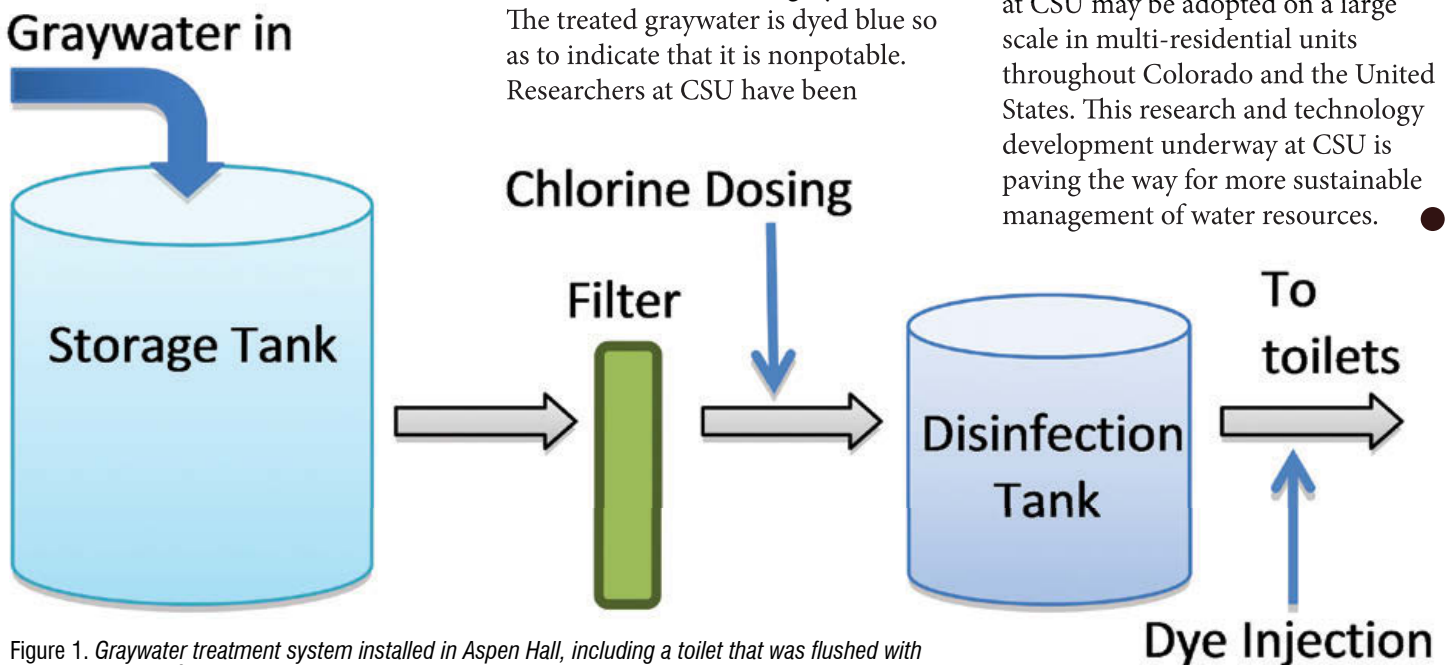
Graywater in

The treated graywater is dyed blue so as to indicate that it is nonpotable. Researchers at CSU have been

at CSU may be adopted on a large scale in multi-residential units throughout Colorado and the United States. This research and technology development underway at CSU is paving the way for more sustainable management of water resources.

Chlorine Dosing

Storage Tank

Filter

Disinfection Tank

To toilets

Dye Injection

Figure 1. Graywater treatment system installed in Aspen Hall, including a toilet that was flushed with